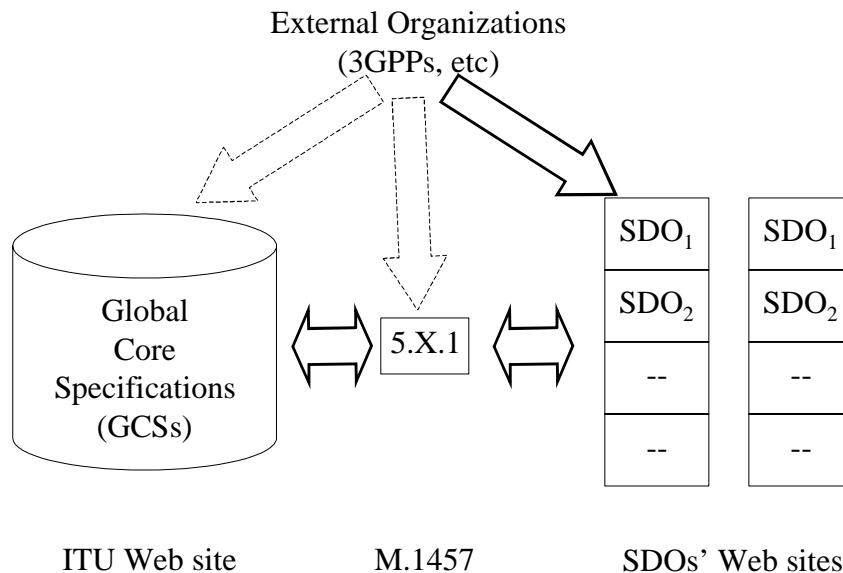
External Organizations
(3GPPs, etc)

Global
Core
Specifications
(GCSs)

5.X.1

| SDO$_1$ |
|---|
| SDO$_2$ |
| -- |
| -- |

| SDO$_1$ |
|---|
| SDO$_2$ |
| -- |
| -- |

ITU Web site

M.1457

SDOs' Web sites